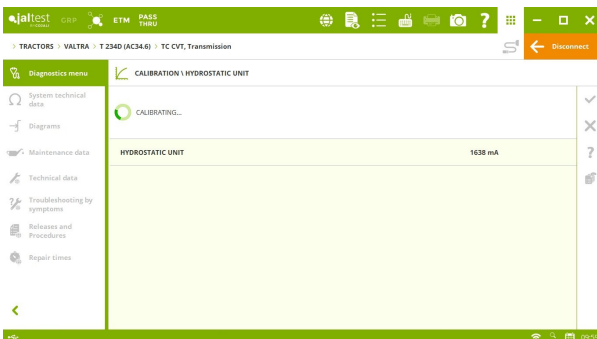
jaltest GBP ETM PASS THRU

> TRACTORS > VALTRA > T 234D (AC34.6) > TC CVT, Transmission

Disconnect

Diagnostics menu

System technical data

Diagrams

Maintenance data

Technical data

Troubleshooting by symptoms

Releases and Procedures

Repair times

CALIBRATION \ HYDROSTATIC UNIT

CALIBRATING...

| HYDROSTATIC UNIT | 1638 mA |
|---|---|

?

09:5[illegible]